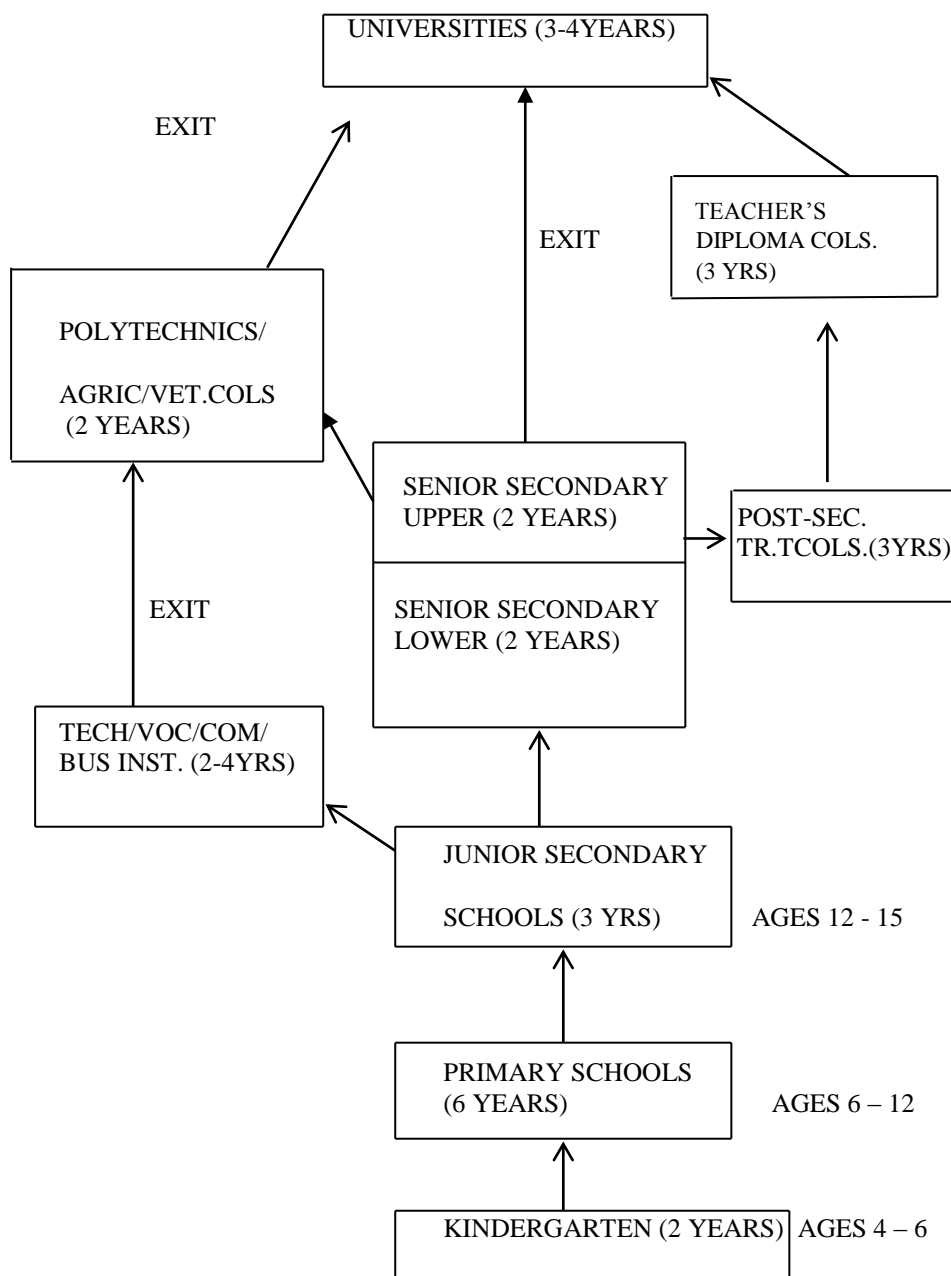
UNIVERSITIES (3-4YEARS)

EXIT

TEACHER'S DIPLOMA COLS. (3 YRS)

EXIT

POLYTECHNICS/

AGRIC/VET.COLS (2 YEARS)

SENIOR SECONDARY UPPER (2 YEARS)

POST-SEC. TR.TCOLS.(3YRS)

EXIT

SENIOR SECONDARY LOWER (2 YEARS)

TECH/VOC/COM/ BUS INST. (2-4YRS)

JUNIOR SECONDARY

SCHOOLS (3 YRS)

AGES 12 - 15

PRIMARY SCHOOLS (6 YEARS)

AGES 6 – 12

KINDERGARTEN (2 YEARS)

AGES 4 – 6